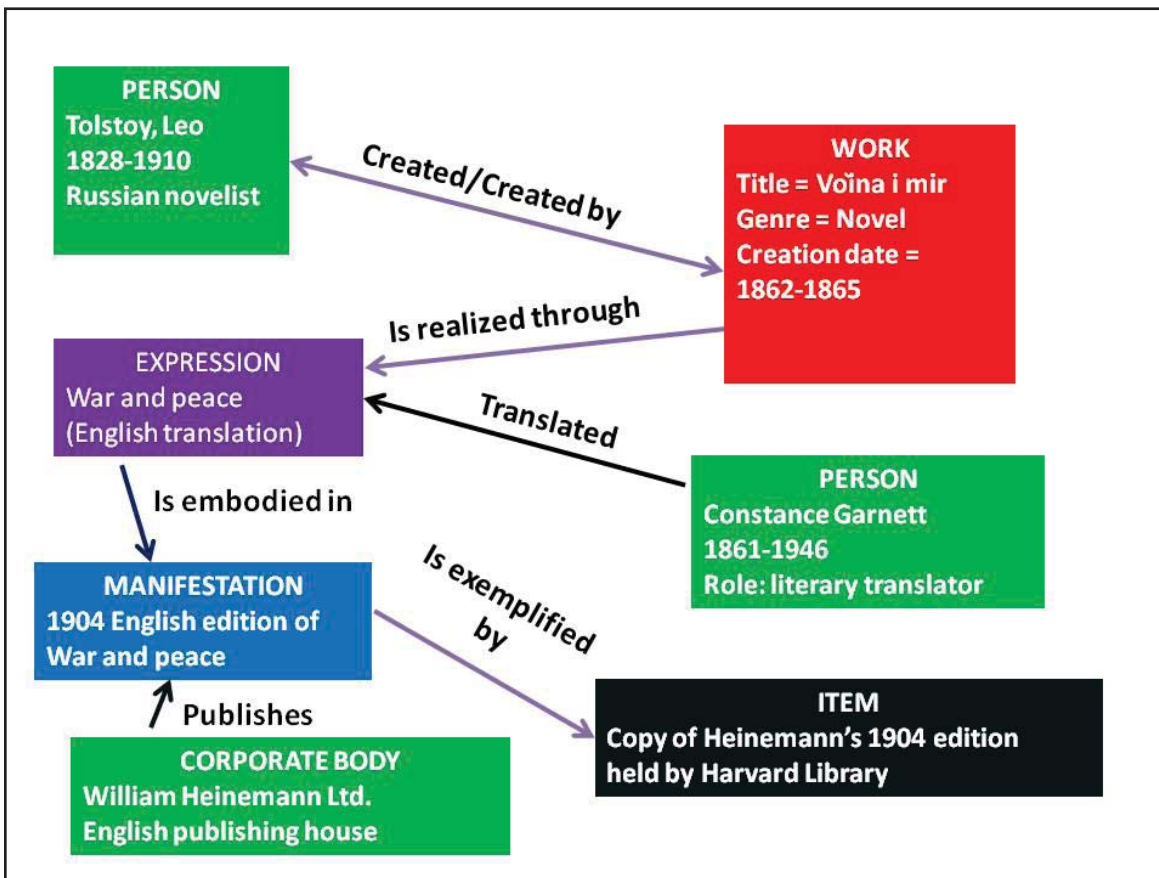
PERSON
Tolstoy, Leo
1828-1910
Russian novelist

Created/Created by

WORK
Title = Voĭna i mir
Genre = Novel
Creation date = 1862-1865

Is realized through

EXPRESSION
War and peace
(English translation)

Translated

PERSON
Constance Garnett
1861-1946
Role: literary translator

Is embodied in

MANIFESTATION
1904 English edition of War and peace

Is exemplified by

Publishes

CORPORATE BODY
William Heinemann Ltd.
English publishing house

ITEM
Copy of Heinemann's 1904 edition held by Harvard Library